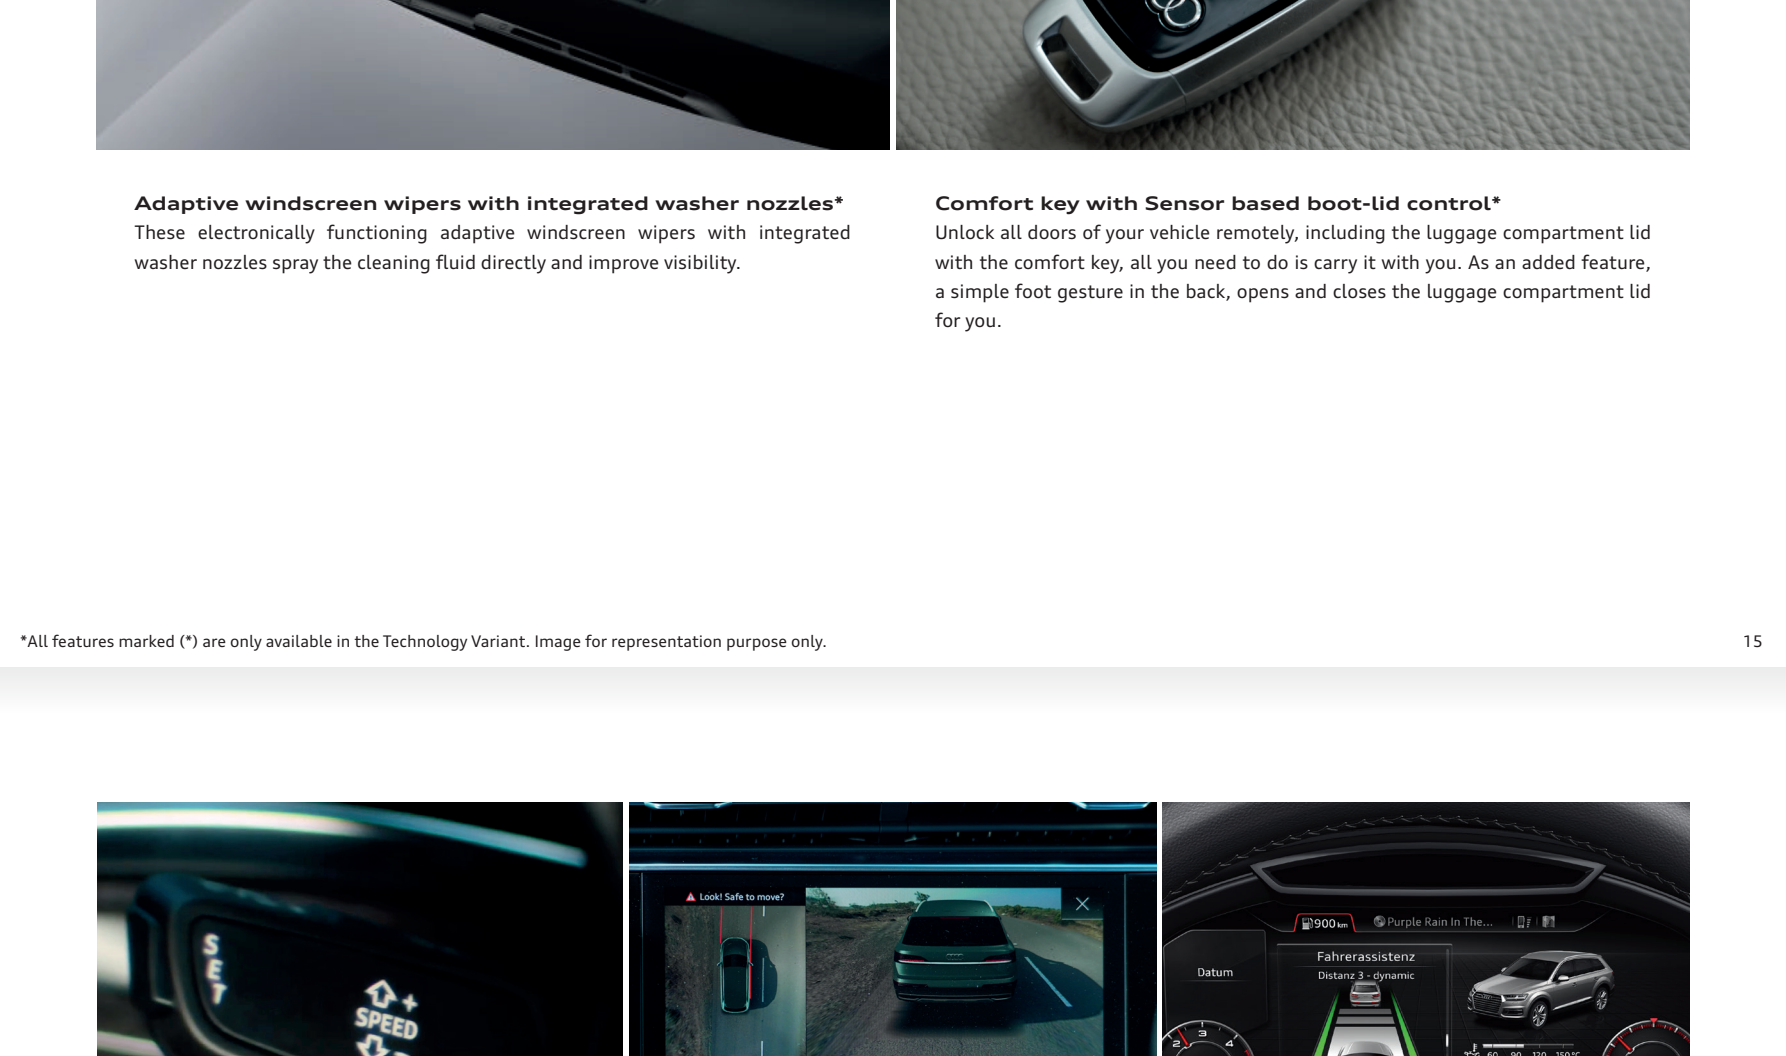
Adaptive windscreen wipers with integrated washer nozzles*
These electronically functioning adaptive windscreen wipers with integrated washer nozzles spray the cleaning fluid directly and improve visibility.

Comfort key with Sensor based boot-lid control*
Unlock all doors of your vehicle remotely, including the luggage compartment lid with the comfort key, all you need to do is carry it with you. As an added feature, a simple foot gesture in the back, opens and closes the luggage compartment lid for you.

*All features marked (*) are only available in the Technology Variant. Image for representation purpose only.

15

SET

SPEED

Look! Safe to move?

900 km

Purple Rain In The...

Fahrerassistenz

Distanz 3 - dynamic

Datum